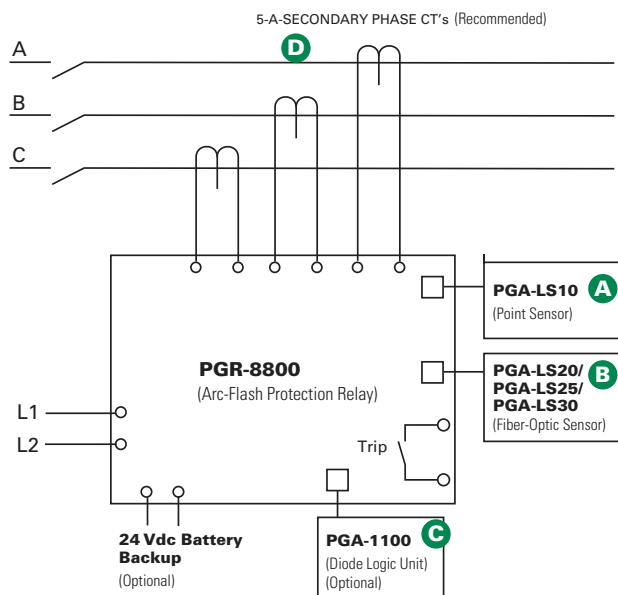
5-A-SECONDARY PHASE CT's (Recommended)

D

A

B

C

PGA-LS10 A
(Point Sensor)

PGR-8800
(Arc-Flash Protection Relay)

PGA-LS20/
PGA-LS25/
PGA-LS30 B
(Fiber-Optic Sensor)

L1

L2

Trip

24 Vdc Battery Backup
(Optional)

PGA-1100 C
(Diode Logic Unit)
(Optional)